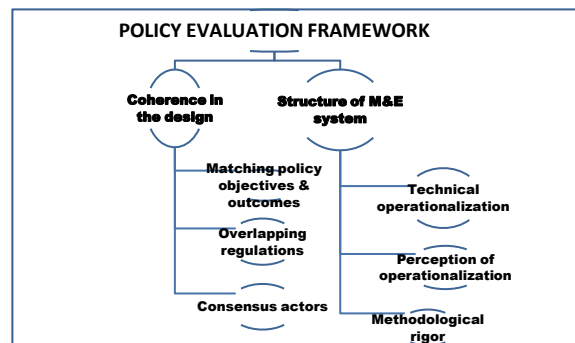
POLICY EVALUATION FRAMEWORK

Coherence in the design

Structure of M&E system

Matching policy objectives & outcomes

Overlapping regulations

Consensus actors

Technical operationalization

Perception of operationalization

Methodological rigor